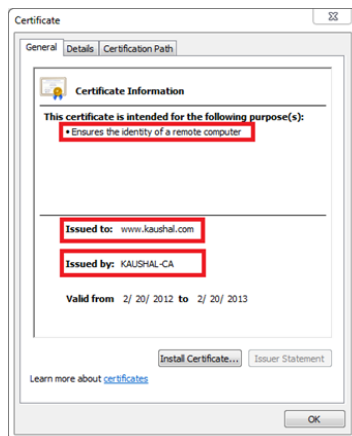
Certificate

General | Details | Certification Path

Certificate Information

This certificate is intended for the following purpose(s):

• Ensures the identity of a remote computer

Issued to: www.kaushal.com

Issued by: KAUSHAL-CA

Valid from 2/ 20/ 2012 to 2/ 20/ 2013

Install Certificate... | Issuer Statement

Learn more about certificates

OK